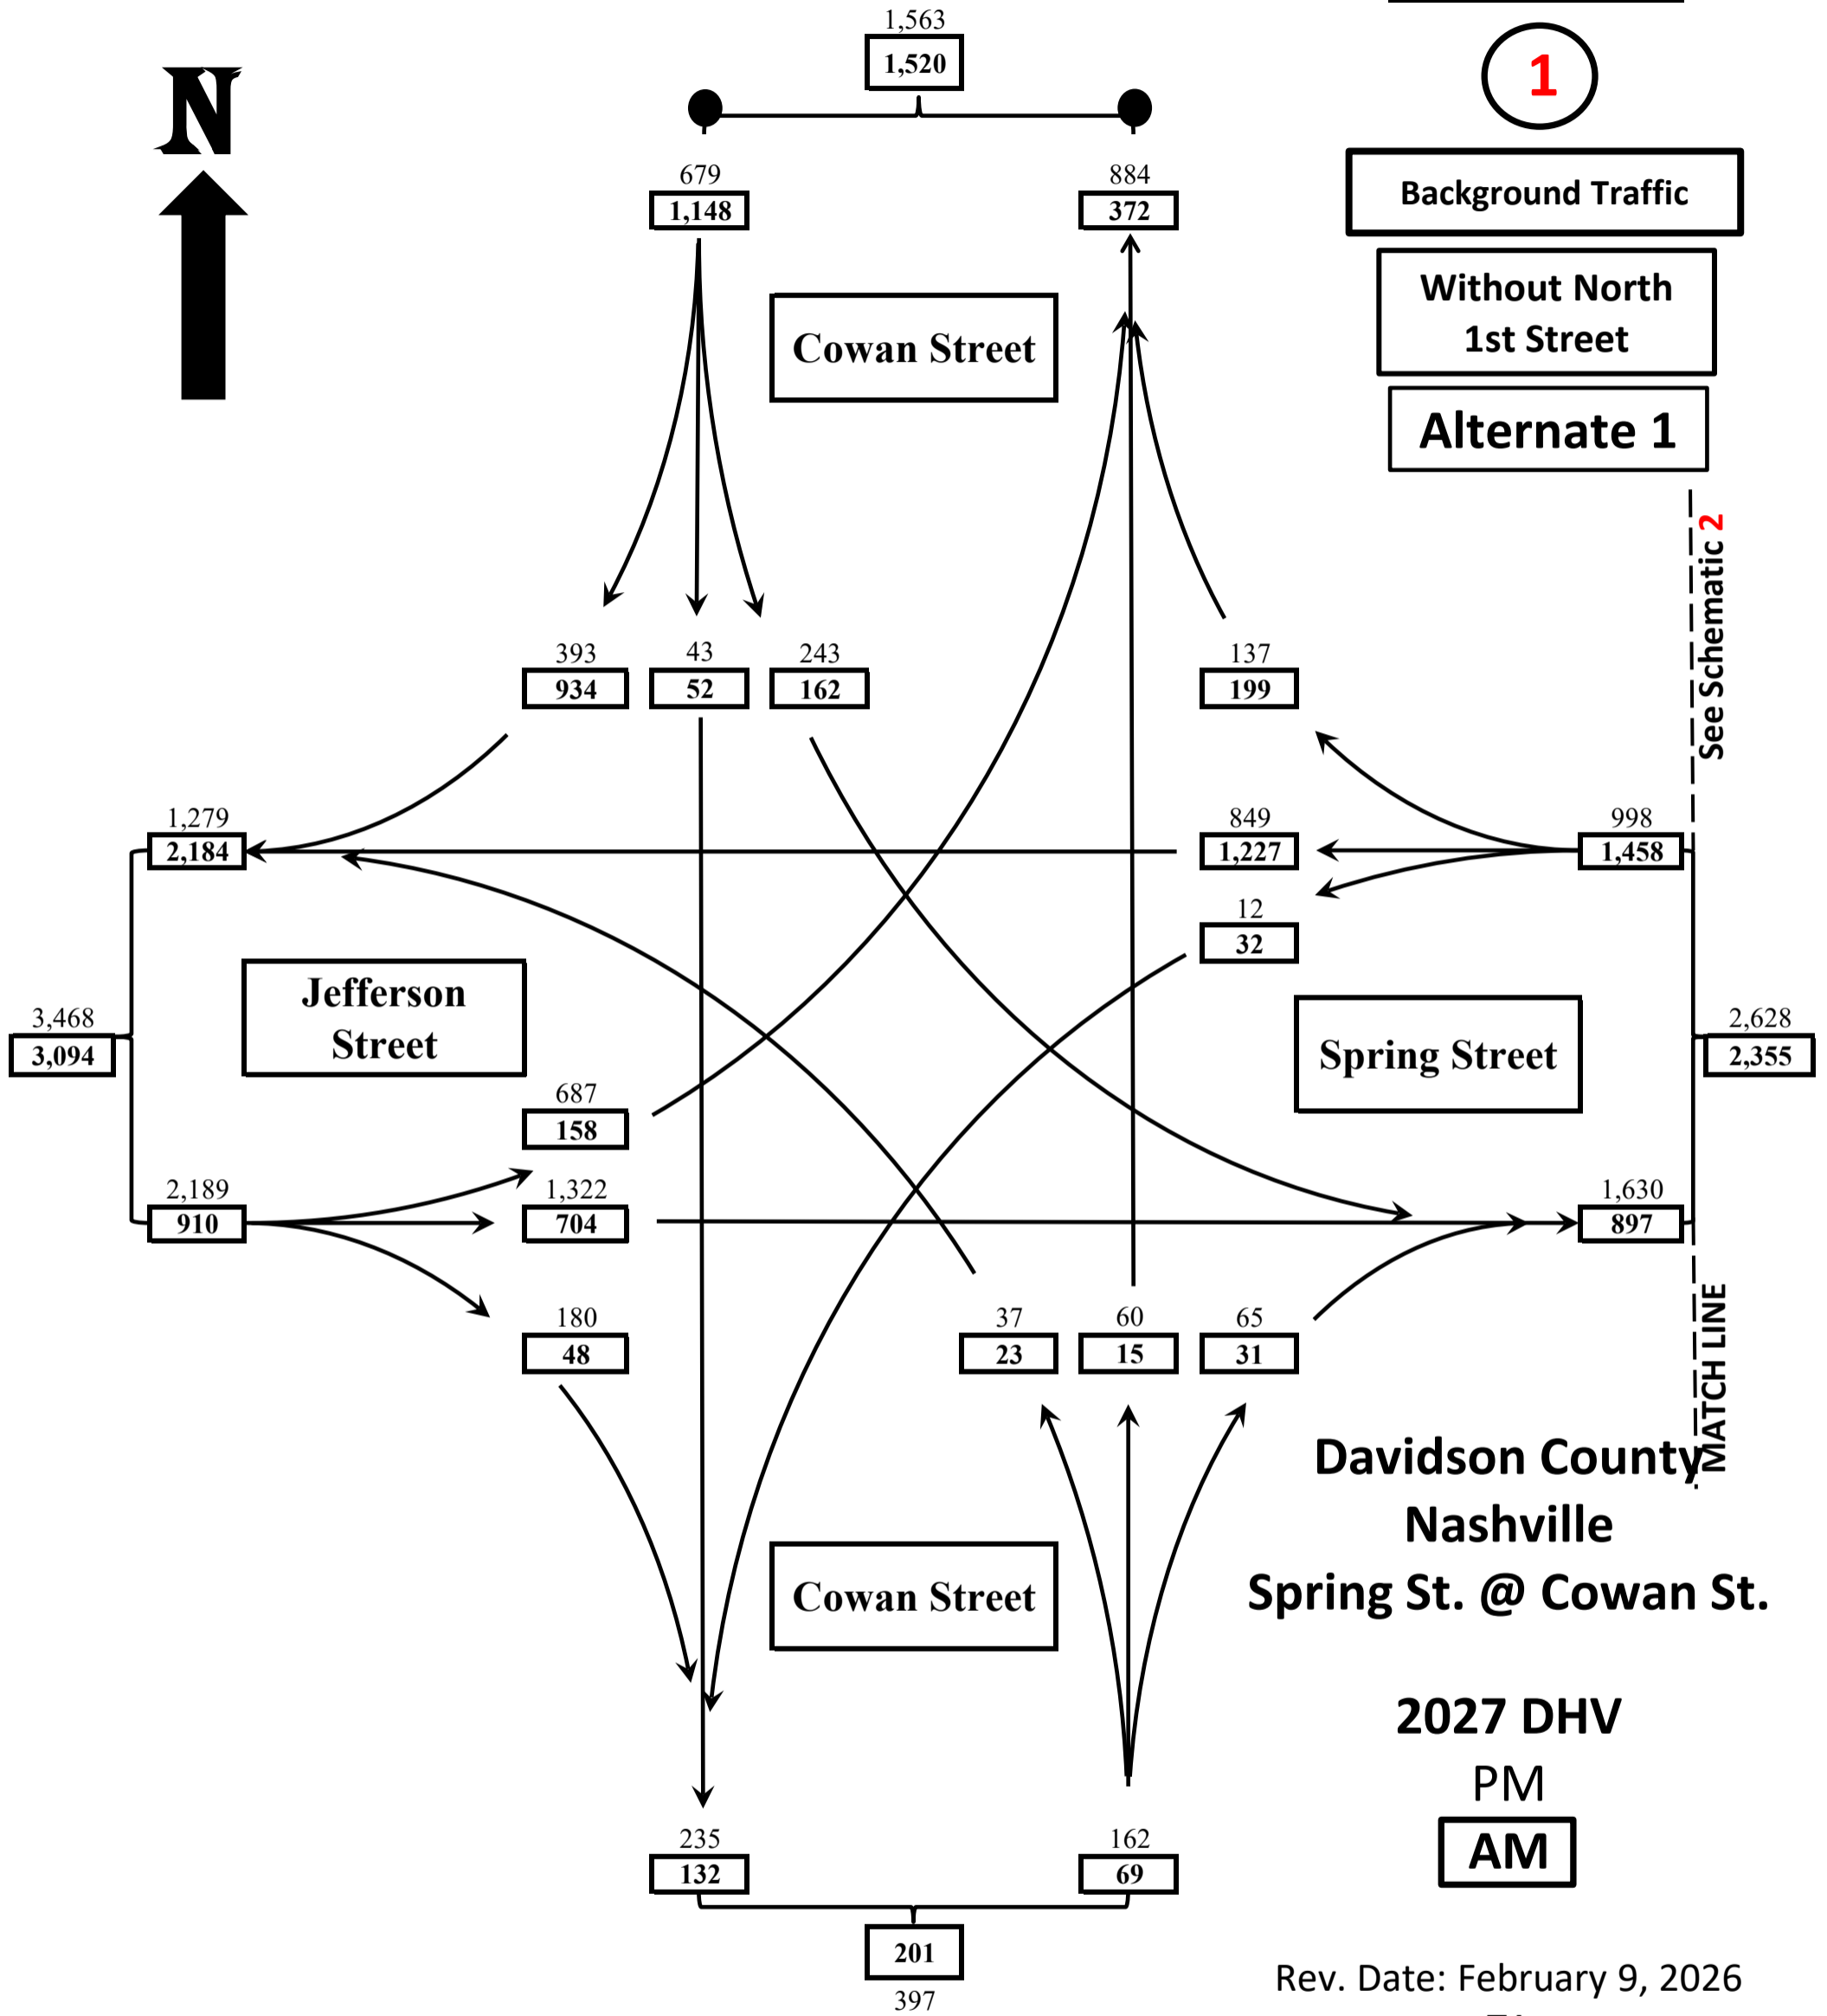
N

1,563
1,520

1

Background Traffic

Without North 1st Street

Alternate 1

679
1,148

884
372

Cowan Street

See Schematic 2

393
934

43
52

243
162

137
199

1,279
2,184

849
1,227

998
1,458

12
32

3,468
3,094

Jefferson Street

Spring Street

2,628
2,355

687
158

2,189
910

1,322
704

1,630
897

180
48

37
23

60
15

65
31

MATCH LINE

Davidson County
Nashville
Spring St. @ Cowan St.

Cowan Street

2027 DHV
PM
AM

235
132

162
69

201
397

Rev. Date: February 9, 2026